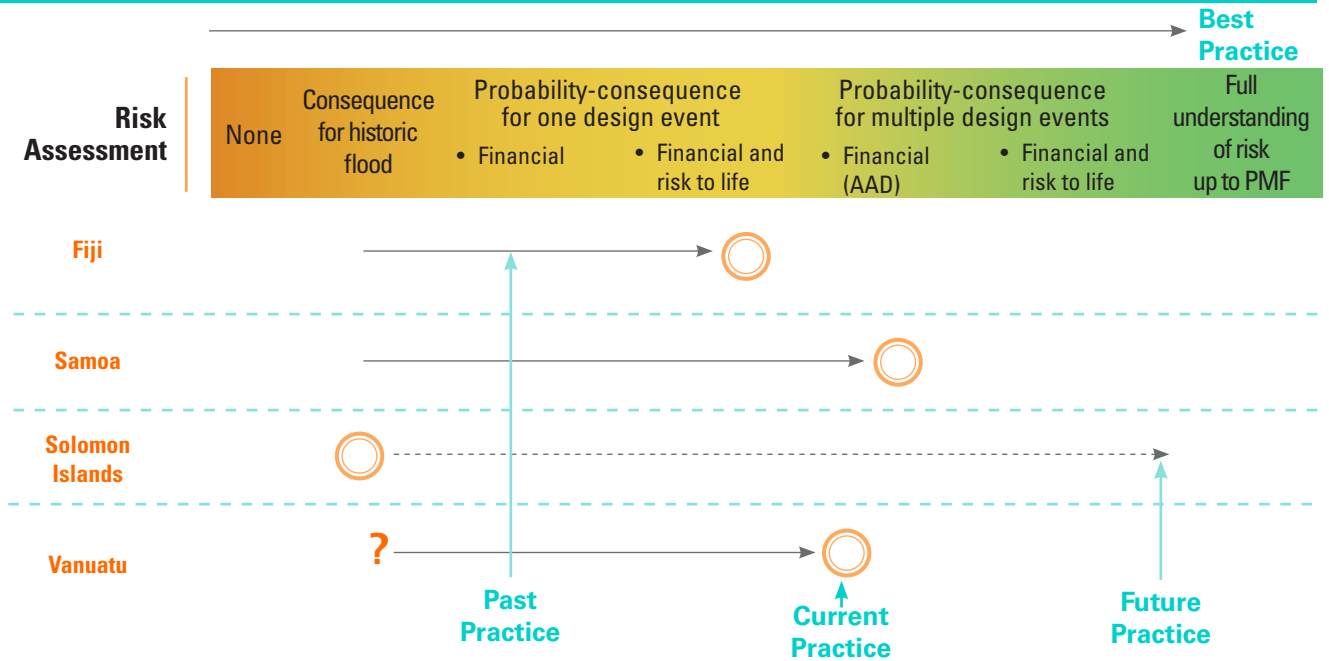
Best Practice

Risk Assessment

| None | Consequence for historic flood | Probability-consequence for one design event • Financial • Financial and risk to life | Probability-consequence for multiple design events • Financial (AAD) • Financial and risk to life | Full understanding of risk up to PMF |
|---|---|---|---|---|

Fiji

Samoa

Solomon Islands

Vanuatu

?

Past Practice

Current Practice

Future Practice